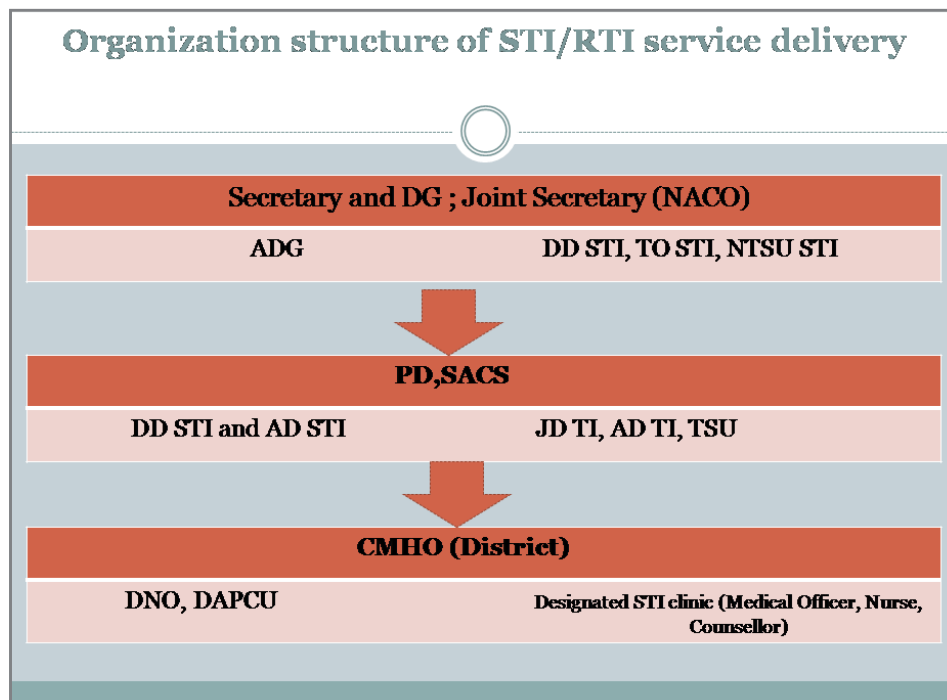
Organization structure of STI/RTI service delivery

Secretary and DG ; Joint Secretary (NACO)

ADG

DD STI, TO STI, NTSU STI

PD,SACS

DD STI and AD STI

JD TI, AD TI, TSU

CMHO (District)

DNO, DAPCU

Designated STI clinic (Medical Officer, Nurse, Counsellor)